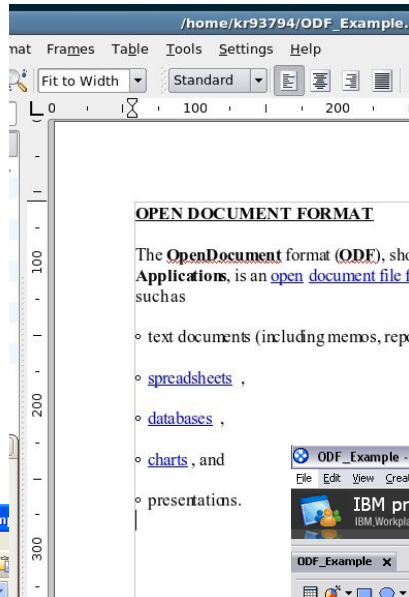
/home/kr93794/ODF_Example.

mat Frames Table Tools Settings Help

Fit to Width Standard

0 100 200

100

200

300

OPEN DOCUMENT FORMAT

The OpenDocument format (ODF), sho Applications, is an open document file f suchas

◦ text documents (including memos, repo

◦ spreadsheets ,

◦ databases ,

◦ charts , and

◦ presentations.

ODF_Example -

File Edit View Crea

IBM pr

IBM Workpl

ODF_Example ×